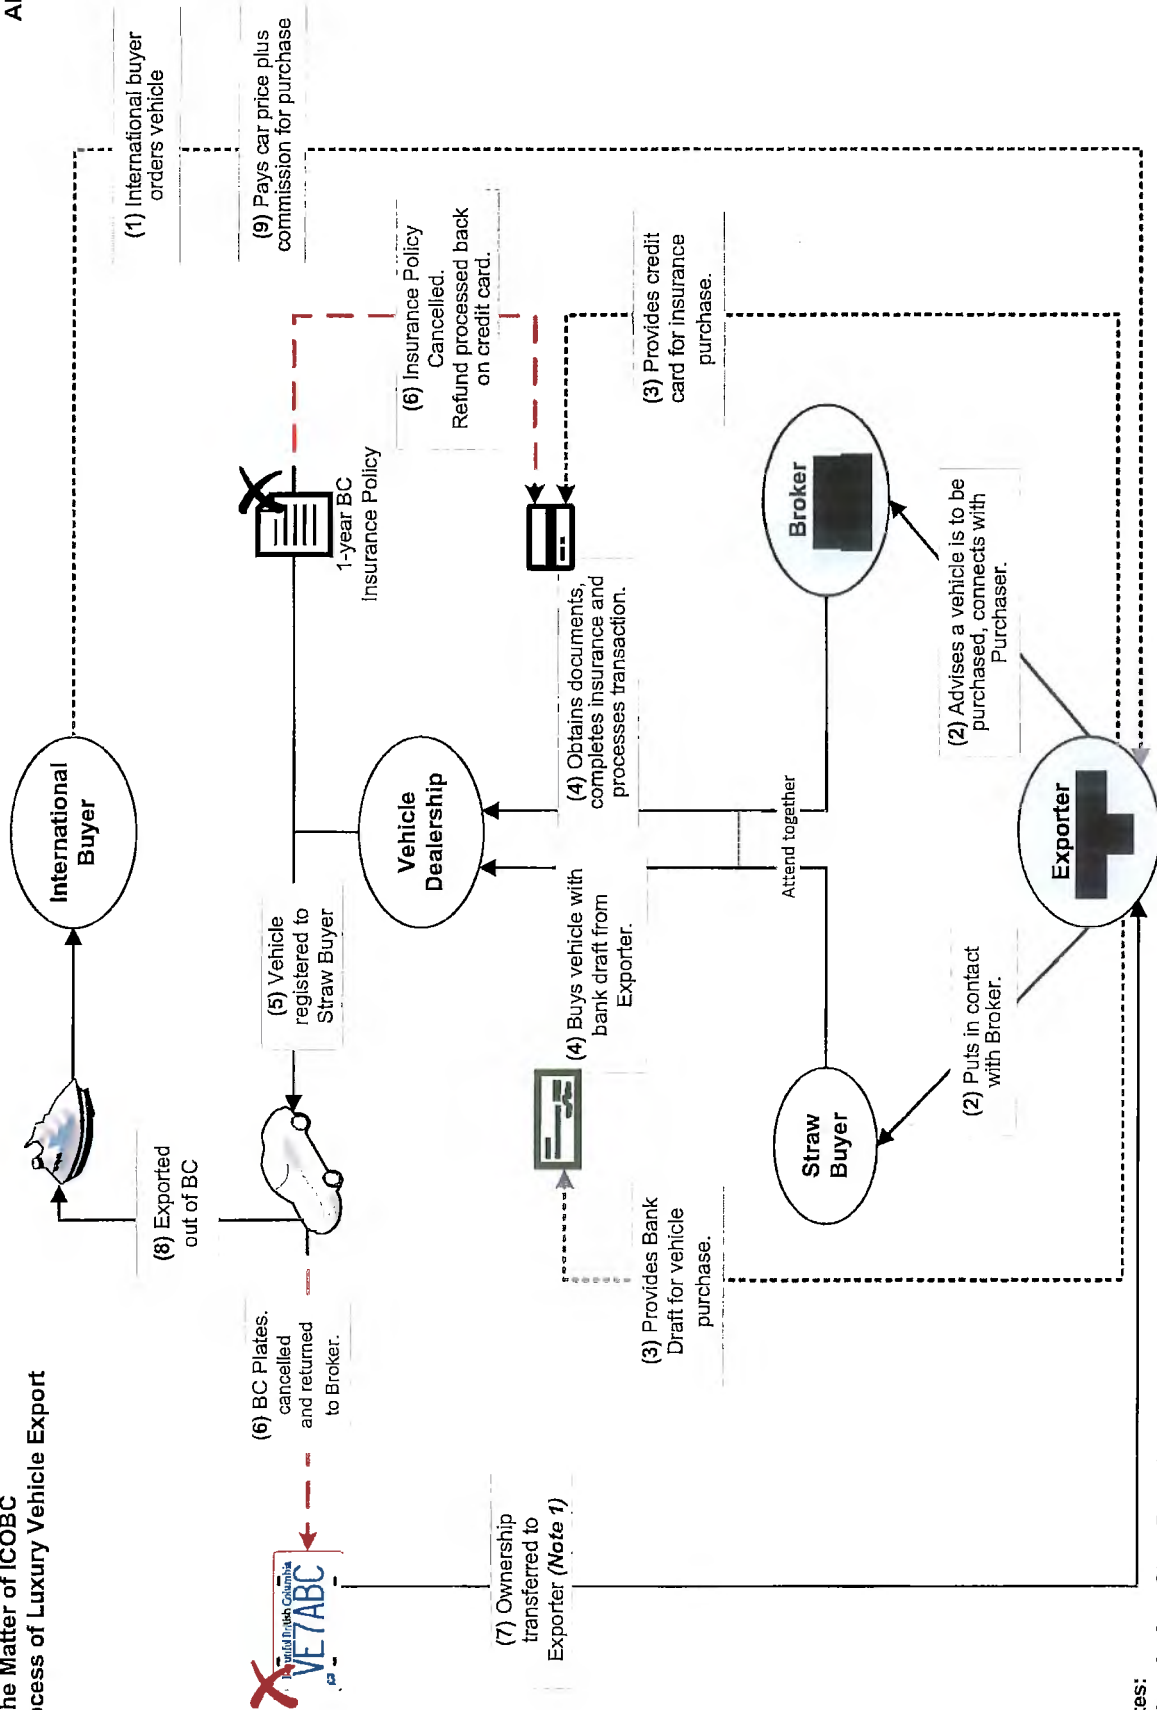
he Matter of ICOBC
cess of Luxury Vehicle Export

International Buyer

(1) International buyer orders vehicle

(9) Pays car price plus commission for purchase

(8) Exported out of BC

(5) Vehicle registered to Straw Buyer

1-year BC Insurance Policy

(6) Insurance Policy Cancelled. Refund processed back on credit card.

(3) Provides credit card for insurance purchase.

Vehicle Dealership

(4) Obtains documents, completes insurance and processes transaction.

(4) Buys vehicle with bank draft from Exporter.

Attend together

Broker

(2) Advises a vehicle is to be purchased, connects with Purchaser.

Exporter

(2) Puts in contact with Broker.

Straw Buyer

(3) Provides Bank Draft for vehicle purchase.

(6) BC Plates. cancelled and returned to Broker.

Beautiful British Columbia
VE7ABC

(7) Ownership transferred to Exporter (Note 1)

es:

Al